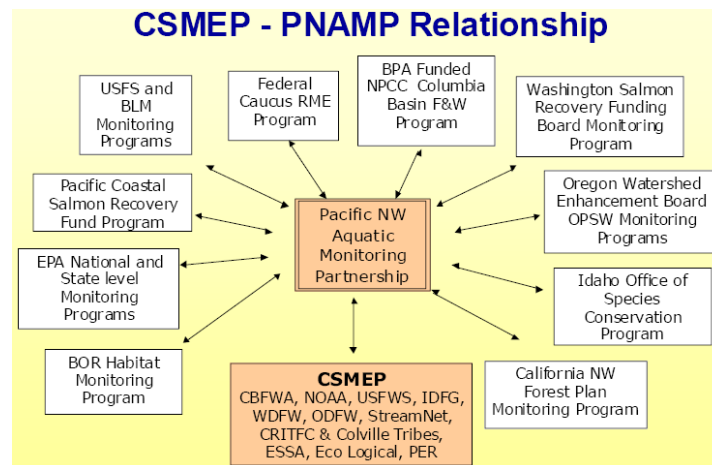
CSMEP - PNAMP Relationship

USFS and BLM Monitoring Programs

Federal Caucus RME Program

BPA Funded NPCC Columbia Basin F&W Program

Washington Salmon Recovery Funding Board Monitoring Program

Pacific Coastal Salmon Recovery Fund Program

Pacific NW Aquatic Monitoring Partnership

Oregon Watershed Enhancement Board OPSW Monitoring Programs

EPA National and State level Monitoring Programs

Idaho Office of Species Conservation Program

BOR Habitat Monitoring Program

CSMEP
CBFWA, NOAA, USFWS, IDFG, WDFW, ODFW, StreamNet, CRITFC & Colville Tribes, ESSA, Eco Logical, PER

California NW Forest Plan Monitoring Program